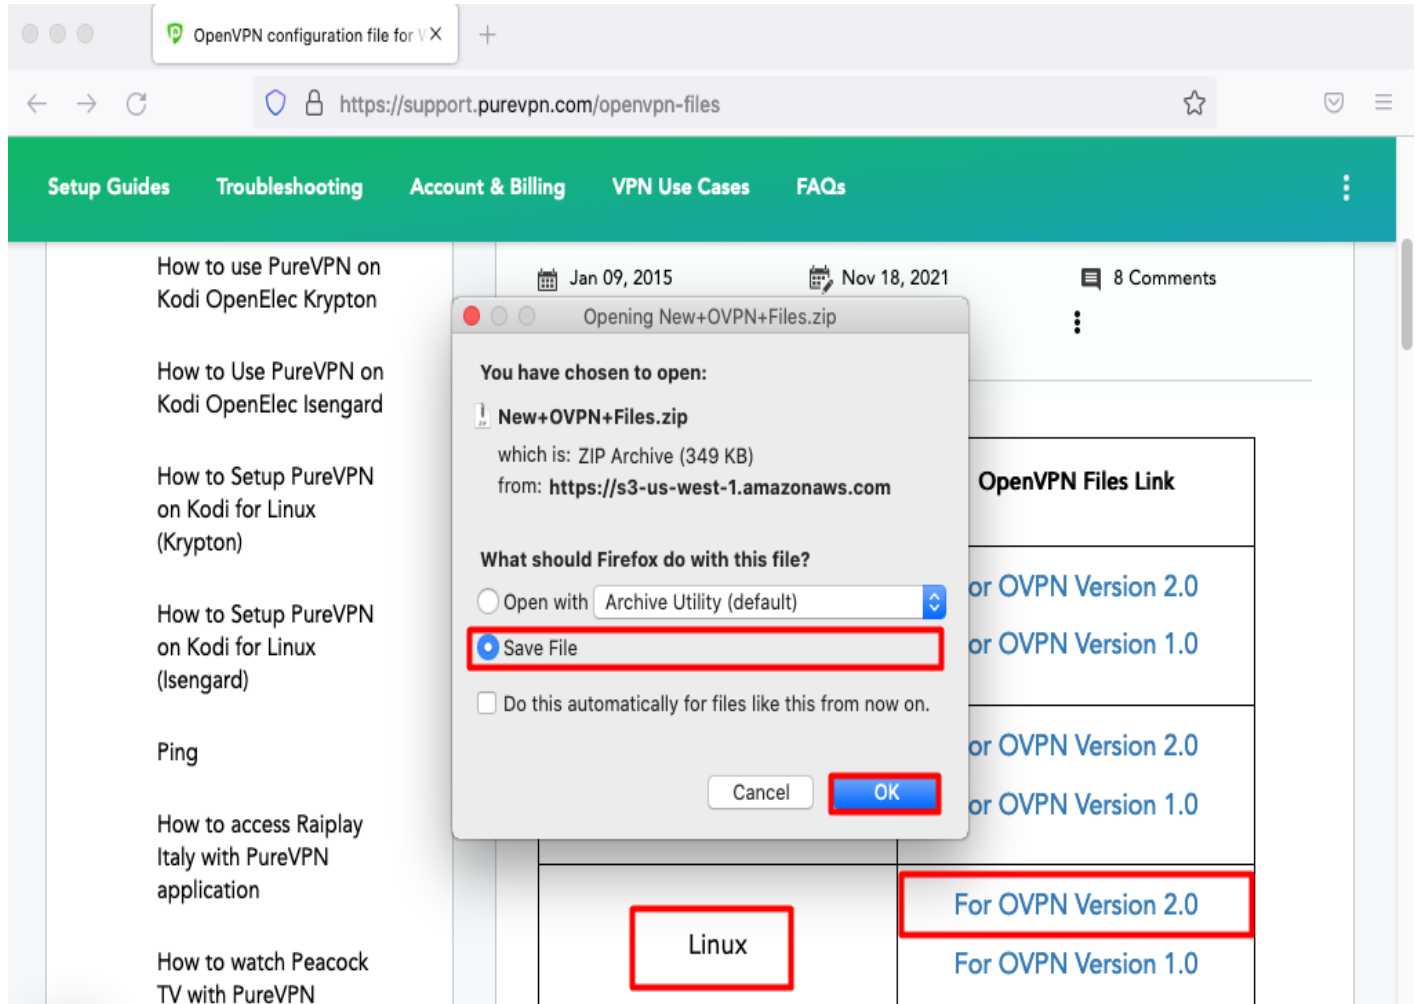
OpenVPN configuration file for V

https://support.purevpn.com/openvpn-files

Setup Guides Troubleshooting Account & Billing VPN Use Cases FAQs

How to use PureVPN on Kodi OpenElec Krypton

How to Use PureVPN on Kodi OpenElec Isengard

How to Setup PureVPN on Kodi for Linux (Krypton)

How to Setup PureVPN on Kodi for Linux (Isengard)

Ping

How to access Raiplay Italy with PureVPN application

How to watch Peacock TV with PureVPN

Jan 09, 2015 Nov 18, 2021 8 Comments

Opening New+OVPN+Files.zip

You have chosen to open:

New+OVPN+Files.zip

which is: ZIP Archive (349 KB)

from: https://s3-us-west-1.amazonaws.com

What should Firefox do with this file?

Open with Archive Utility (default)

Save File

Do this automatically for files like this from now on.

Cancel OK

| | OpenVPN Files Link |
|---|---|
| | or OVPN Version 2.0<br>or OVPN Version 1.0 |
| | or OVPN Version 2.0<br>or OVPN Version 1.0 |
| Linux | For OVPN Version 2.0<br>For OVPN Version 1.0 |